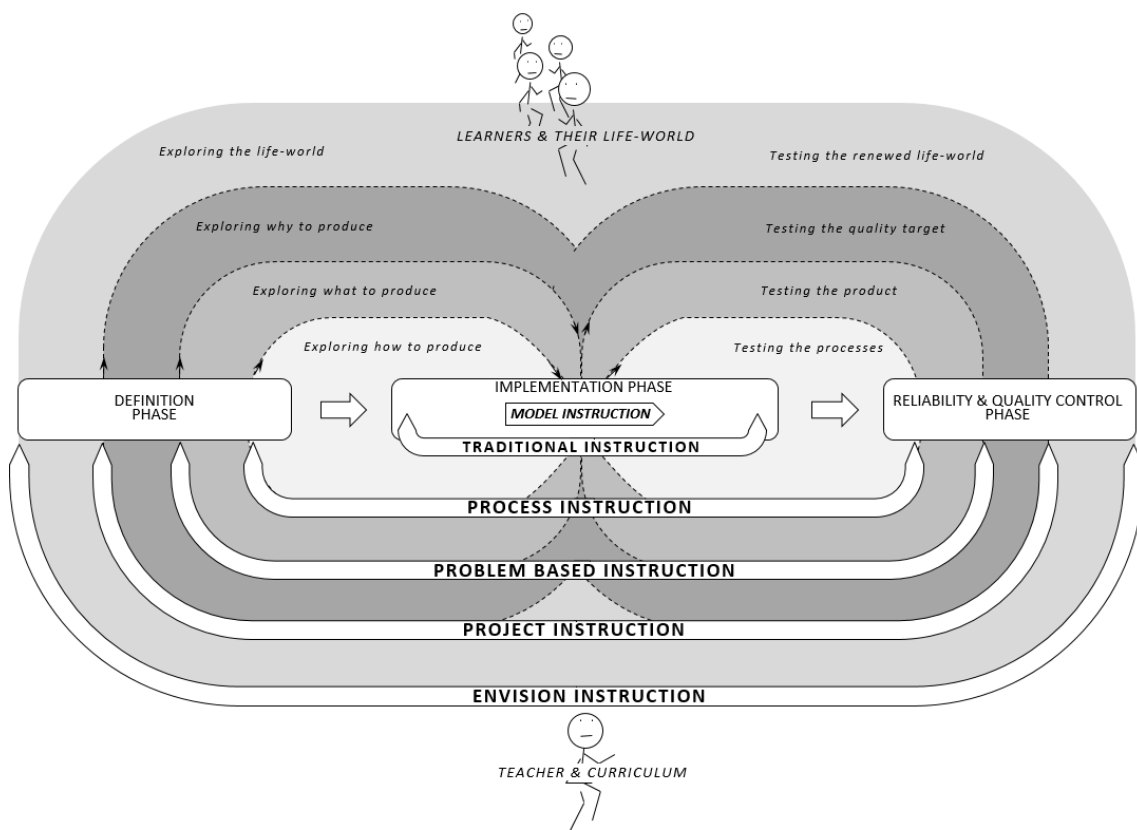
LEARNERS & THEIR LIFE-WORLD

Exploring the life-world

Testing the renewed life-world

Exploring why to produce

Testing the quality target

Exploring what to produce

Testing the product

Exploring how to produce

Testing the processes

DEFINITION PHASE

IMPLEMENTATION PHASE

MODEL INSTRUCTION

RELIABILITY & QUALITY CONTROL PHASE

TRADITIONAL INSTRUCTION

PROCESS INSTRUCTION

PROBLEM BASED INSTRUCTION

PROJECT INSTRUCTION

ENVISION INSTRUCTION

TEACHER & CURRICULUM